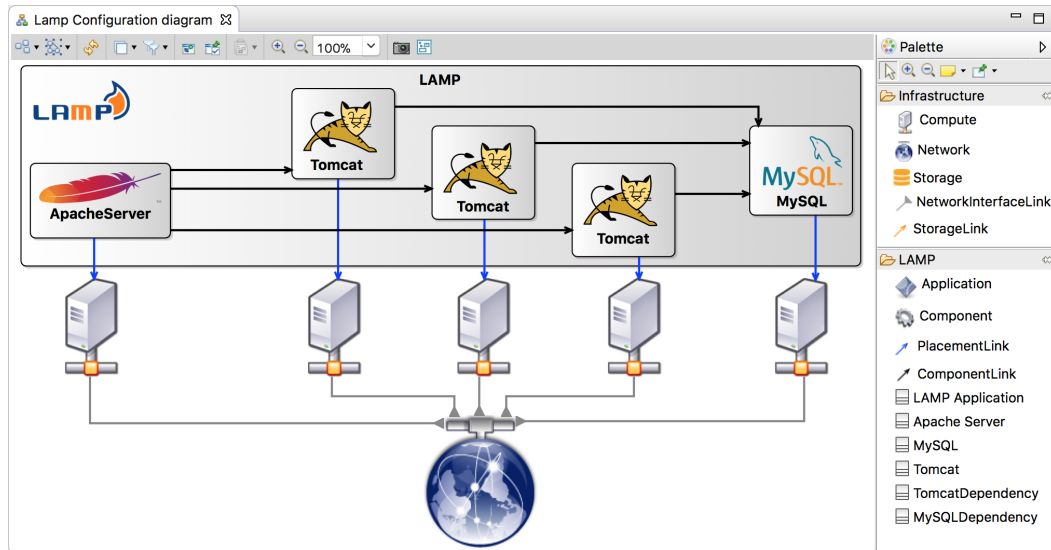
Lamp Configuration diagram

100%

Palette

LAMP

LAMP

ApacheServer

Tomcat

Tomcat

Tomcat

MySQL

MySQL

Infrastructure

Compute

Network

Storage

NetworkInterfaceLink

StorageLink

LAMP

Application

Component

PlacementLink

ComponentLink

LAMP Application

Apache Server

MySQL

Tomcat

TomcatDependency

MySQLDependency